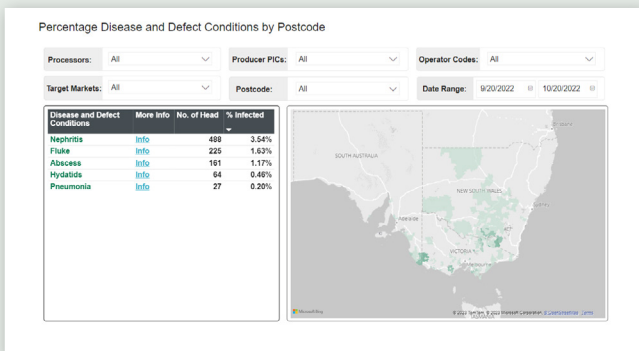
Percentage Disease and Defect Conditions by Postcode

Processors: All

Producer PICs: All

Operator Codes: All

Target Markets: All

Postcode: All

Date Range: 9/20/2022 10/20/2022

| Disease and Defect Conditions | More Info | No. of Head | % Infected |
|---|---|---|---|
| Nephritis | Info | 488 | 3.54% |
| Fluke | Info | 225 | 1.63% |
| Abscess | Info | 161 | 1.17% |
| Hydatids | Info | 64 | 0.46% |
| Pneumonia | Info | 27 | 0.20% |

SOUTH AUSTRALIA

NEW SOUTH WALES

Adelaide

ACT

VICTORIA

Microsoft Bing

© 2023 TomTom, © 2023 Microsoft Corporation, © OpenStreetMap Terms